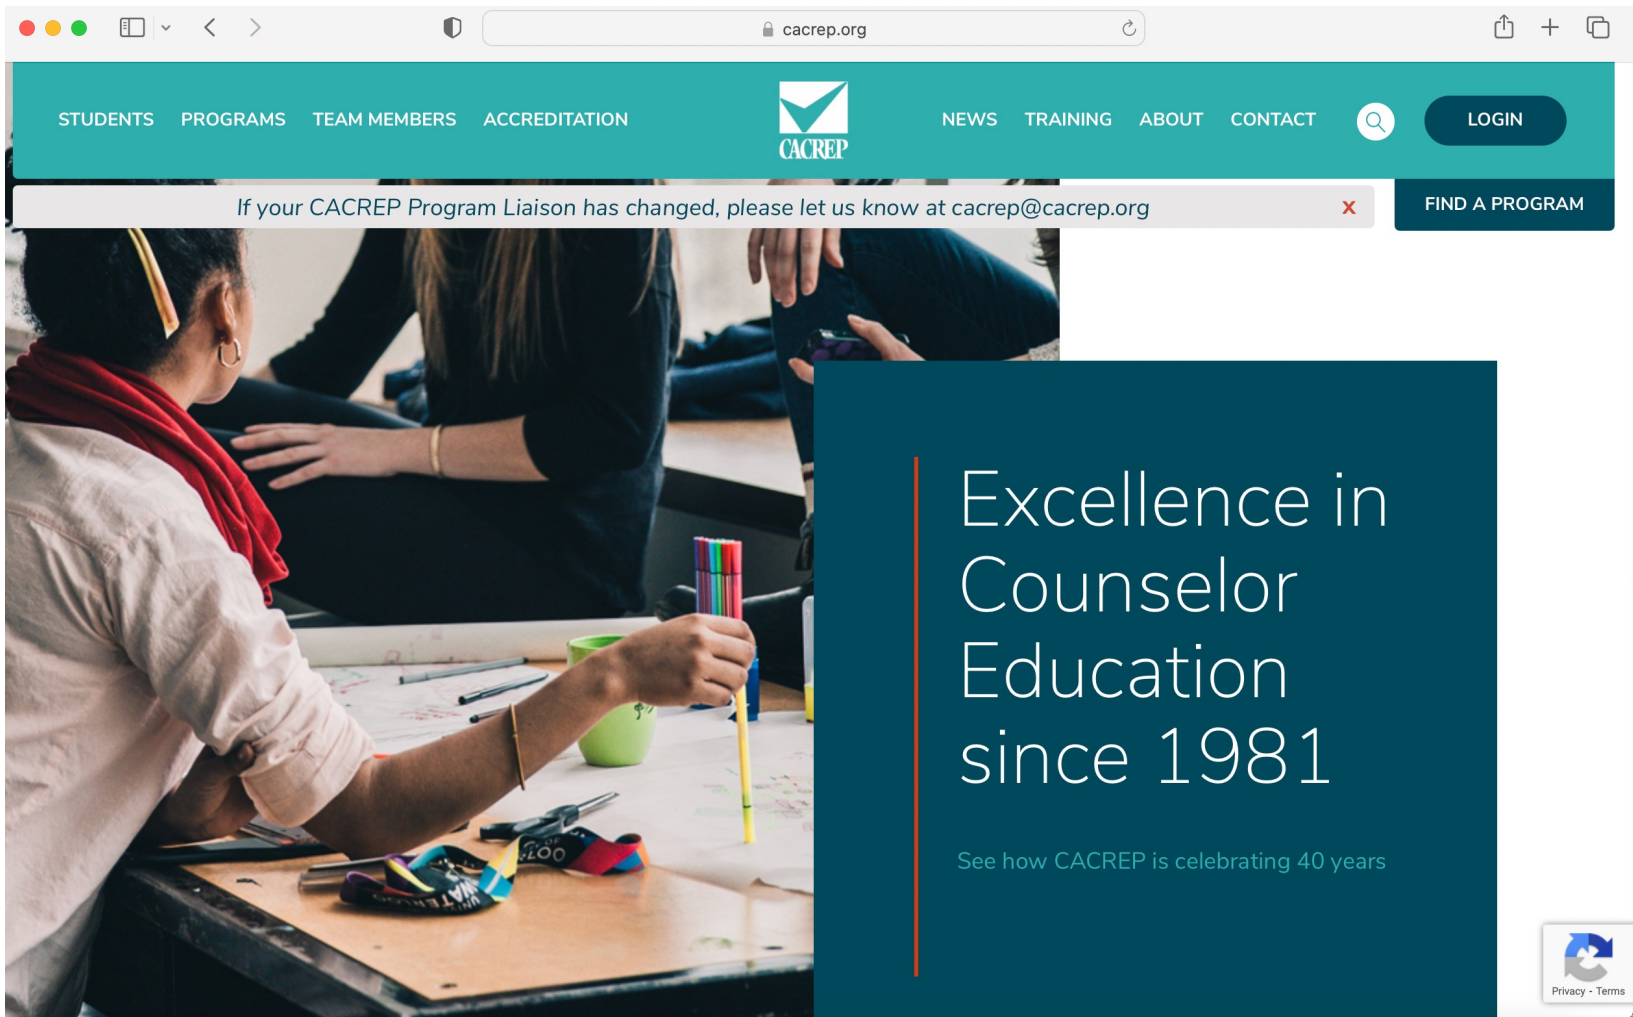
cacrep.org

STUDENTS PROGRAMS TEAM MEMBERS ACCREDITATION

CACREP

NEWS TRAINING ABOUT CONTACT

LOGIN

If your CACREP Program Liaison has changed, please let us know at cacrep@cacrep.org

×

FIND A PROGRAM

Excellence in Counselor Education since 1981

See how CACREP is celebrating 40 years

Privacy - Terms